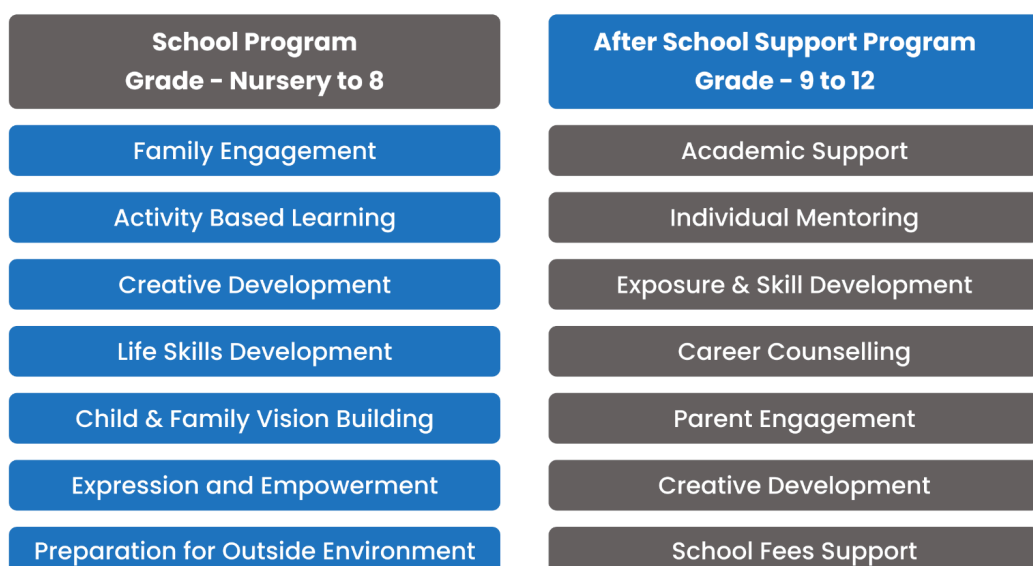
School Program
Grade - Nursery to 8

Family Engagement

Activity Based Learning

Creative Development

Life Skills Development

Child & Family Vision Building

Expression and Empowerment

Preparation for Outside Environment

After School Support Program
Grade - 9 to 12

Academic Support

Individual Mentoring

Exposure & Skill Development

Career Counselling

Parent Engagement

Creative Development

School Fees Support